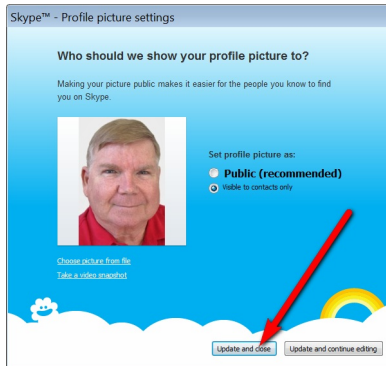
Skype™ - Profile picture settings

Who should we show your profile picture to?

Making your picture public makes it easier for the people you know to find you on Skype.

Set profile picture as:

Public (recommended)

Visible to contacts only

Choose picture from file

Take a video snapshot

Update and close

Update and continue editing